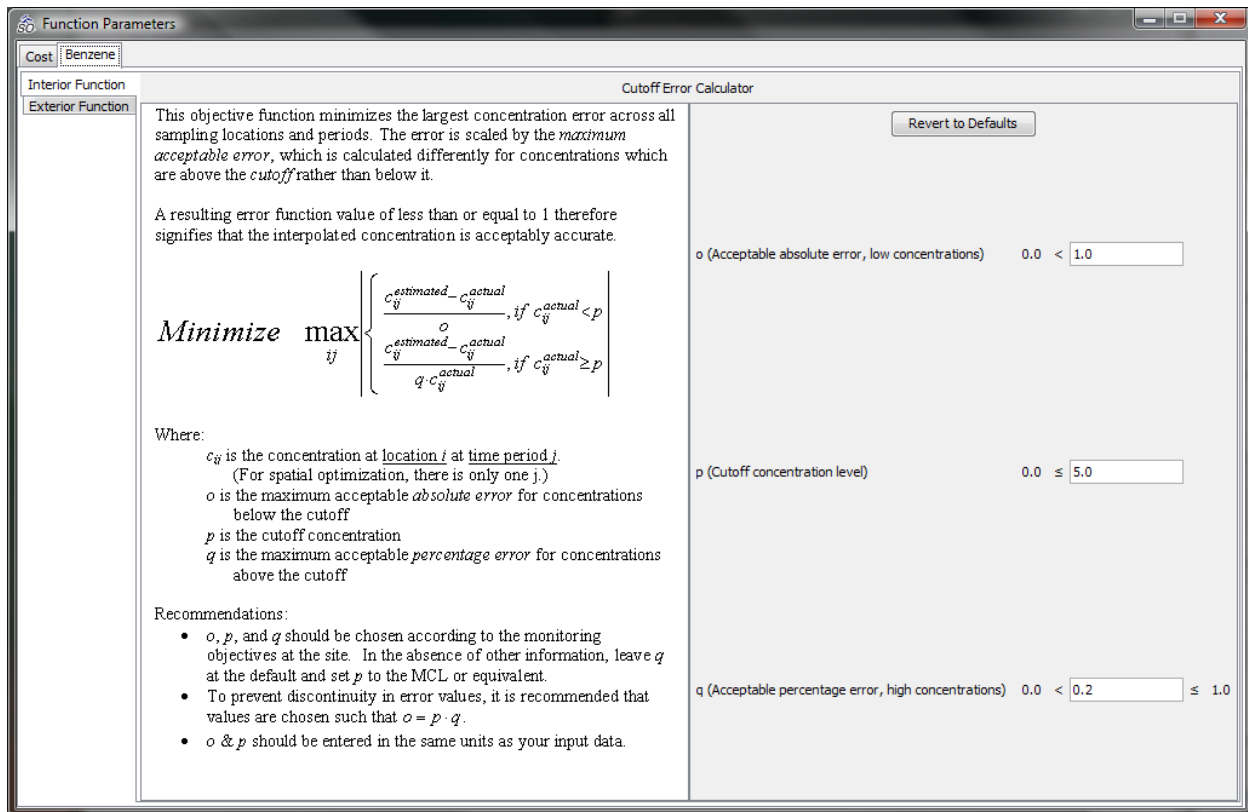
Function Parameters

Cost | Benzene

Interior Function
Exterior Function

Cutoff Error Calculator

This objective function minimizes the largest concentration error across all sampling locations and periods. The error is scaled by the *maximum acceptable error*, which is calculated differently for concentrations which are above the *cutoff* rather than below it.

A resulting error function value of less than or equal to 1 therefore signifies that the interpolated concentration is acceptably accurate.

$Minimize \quad \max_{ij} \left| \begin{cases} \frac{c_{ij}^{estimated} - c_{ij}^{actual}}{o}, if\ c_{ij}^{actual} < p \\ \frac{c_{ij}^{estimated} - c_{ij}^{actual}}{q \cdot c_{ij}^{actual}}, if\ c_{ij}^{actual} \geq p \end{cases} \right|$

Where:
$c_{ij}$ is the concentration at location $i$ at time period $j$. (For spatial optimization, there is only one j.)
$o$ is the maximum acceptable *absolute error* for concentrations below the cutoff
$p$ is the cutoff concentration
$q$ is the maximum acceptable *percentage error* for concentrations above the cutoff

Recommendations:
• $o$, $p$, and $q$ should be chosen according to the monitoring objectives at the site. In the absence of other information, leave $q$ at the default and set $p$ to the MCL or equivalent.
• To prevent discontinuity in error values, it is recommended that values are chosen such that $o = p \cdot q$.
• $o$ & $p$ should be entered in the same units as your input data.

Revert to Defaults

o (Acceptable absolute error, low concentrations) 0.0 < 1.0

p (Cutoff concentration level) 0.0 ≤ 5.0

q (Acceptable percentage error, high concentrations) 0.0 < 0.2 ≤ 1.0